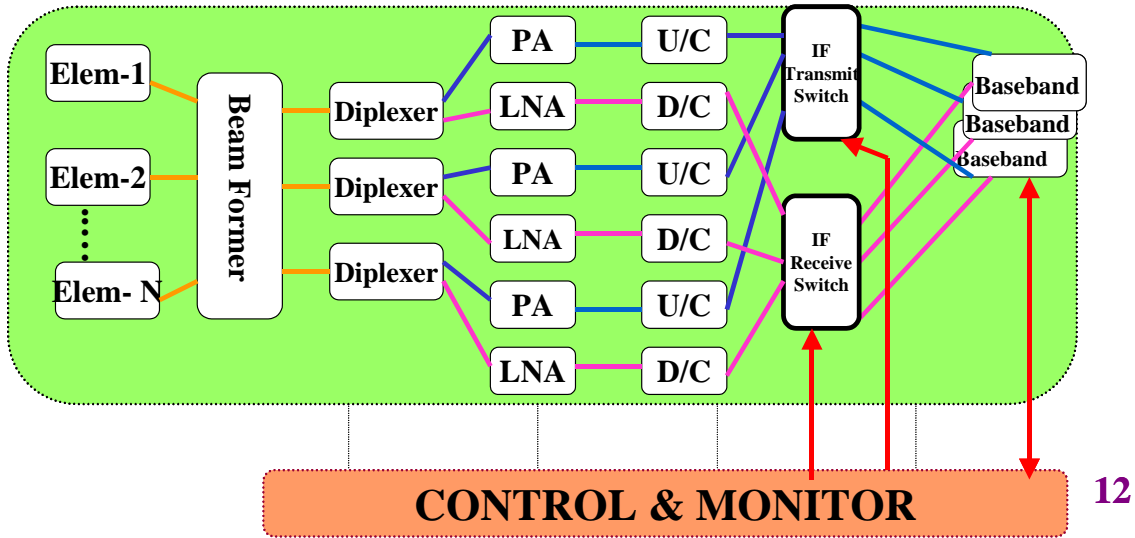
Elem-1

Elem-2

Elem- N

Beam Former

Diplexer

Diplexer

Diplexer

PA

LNA

PA

LNA

PA

LNA

U/C

D/C

U/C

D/C

U/C

D/C

IF Transmit Switch

IF Receive Switch

Baseband

Baseband

Baseband

CONTROL & MONITOR

12